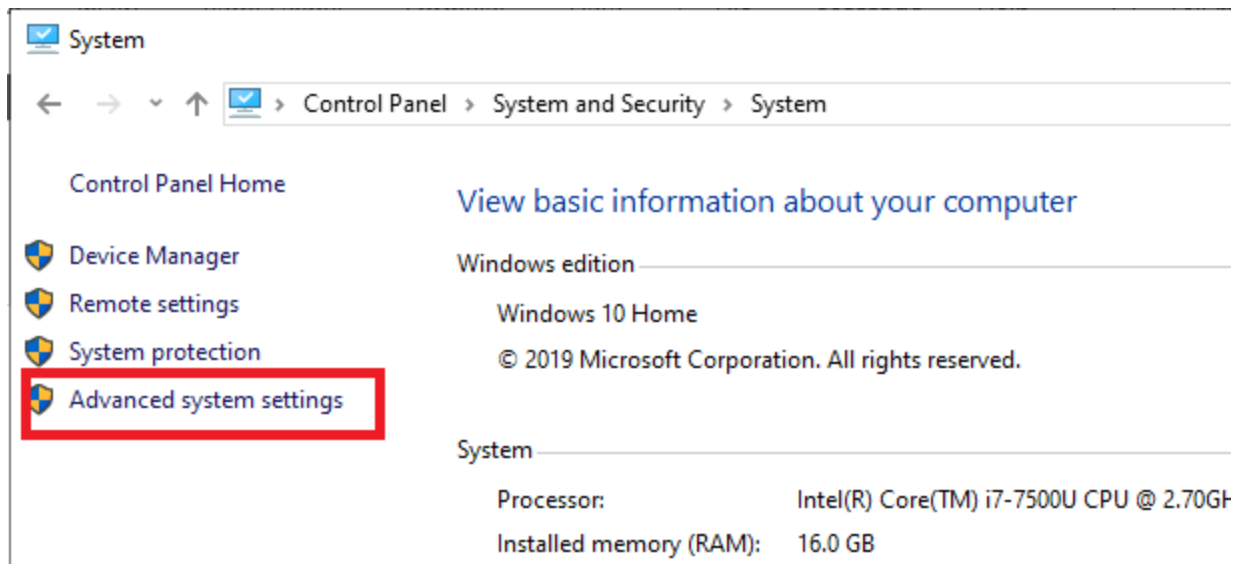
System

Control Panel > System and Security > System

Control Panel Home

Device Manager

Remote settings

System protection

Advanced system settings

View basic information about your computer

Windows edition

Windows 10 Home

© 2019 Microsoft Corporation. All rights reserved.

System

| Processor: | Intel(R) Core(TM) i7-7500U CPU @ 2.70G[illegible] |
|---|---|
| Installed memory (RAM): | 16.0 GB |